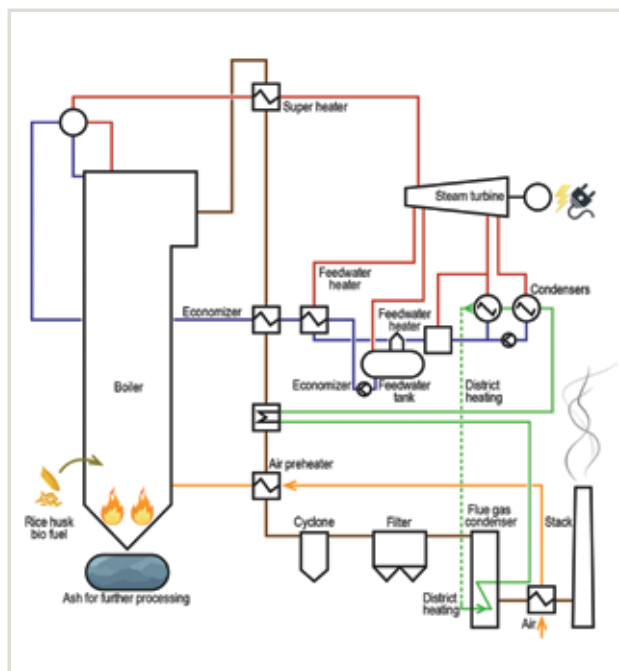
Super heater

Steam turbine

Feedwater heater

Condensers

Economizer

Feedwater heater

Economizer

Feedwater tank

District heating

Boiler

Air preheater

Rice husk bio fuel

Cyclone

Filter

Flue gas condenser

Stack

District heating

Air

Ash for further processing